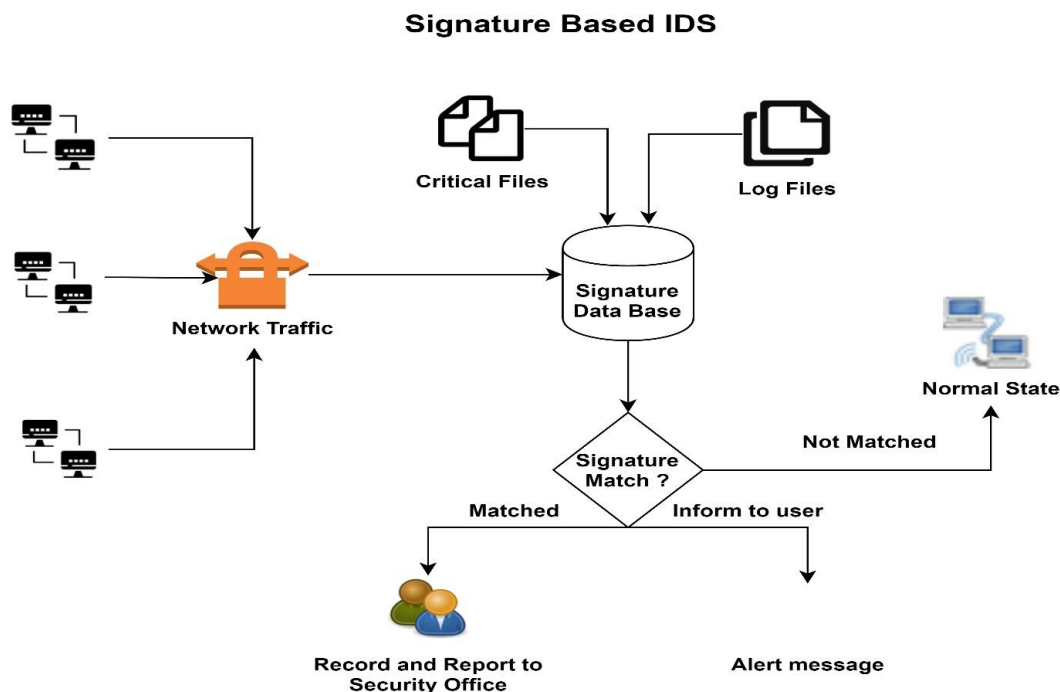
Signature Based IDS

Critical Files

Log Files

Network Traffic

Signature Data Base

Normal State

Not Matched

Signature Match ?

Matched

Inform to user

Record and Report to Security Office

Alert message